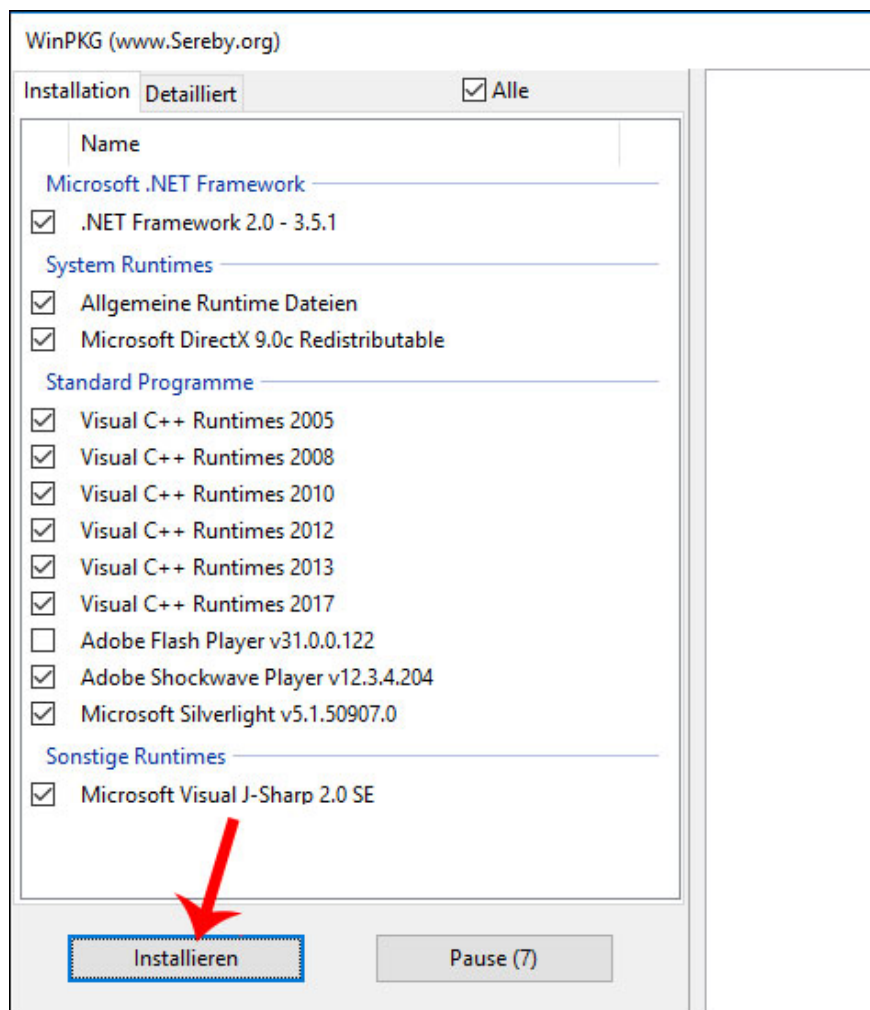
WinPKG (www.Sereby.org)

Installation | Detailliert | Alle

Name

Microsoft .NET Framework
.NET Framework 2.0 - 3.5.1

System Runtimes
Allgemeine Runtime Dateien
Microsoft DirectX 9.0c Redistributable

Standard Programme
Visual C++ Runtimes 2005
Visual C++ Runtimes 2008
Visual C++ Runtimes 2010
Visual C++ Runtimes 2012
Visual C++ Runtimes 2013
Visual C++ Runtimes 2017
Adobe Flash Player v31.0.0.122
Adobe Shockwave Player v12.3.4.204
Microsoft Silverlight v5.1.50907.0

Sonstige Runtimes
Microsoft Visual J-Sharp 2.0 SE

Installieren | Pause (7)